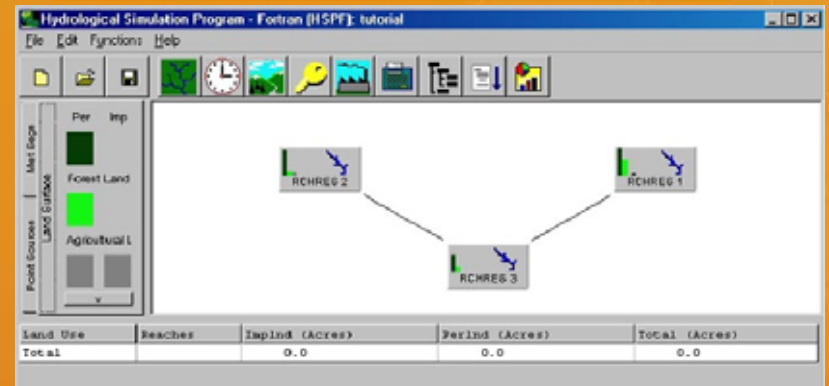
Hydrological Simulation Program - Fortran (HSPF): tutorial

File Edit Functions Help

Met Segs
Land Surface
Point Sources

Per Imp

Forest Land

Agricultural L

v

RCHRES 2

RCHRES 1

RCHRES 3

| Land Use | Reaches | ImplnD (Acres) | PerlnD (Acres) | Total (Acres) |
|---|---|---|---|---|
| Total | | 0.0 | 0.0 | 0.0 |